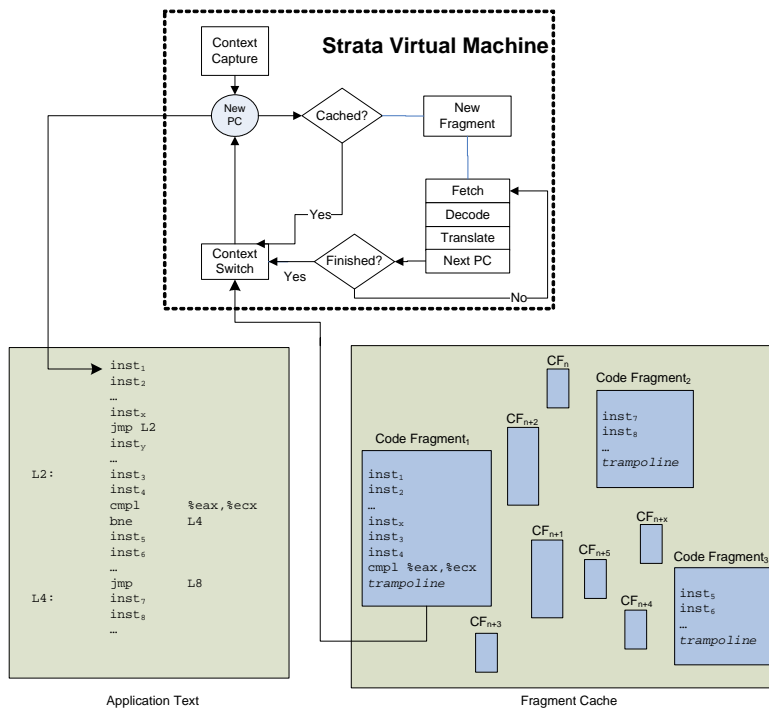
Strata Virtual Machine

Context Capture

New PC

Cached?

New Fragment

Fetch
Decode
Translate
Next PC

Yes

Context Switch

Finished?

Yes

No

$inst_1$
$inst_2$
…
$inst_x$
jmp L2
$inst_y$
…
L2: $inst_3$
$inst_4$
cmpl %eax,%ecx
bne L4
$inst_5$
$inst_6$
…
jmp L8
L4: $inst_7$
$inst_8$
…

Application Text

$CF_n$

Code Fragment$_2$
$inst_7$
$inst_8$
…
trampoline

$CF_{n+2}$

Code Fragment$_1$
$inst_1$
$inst_2$
…
$inst_x$
$inst_3$
$inst_4$
cmpl %eax,%ecx
trampoline

$CF_{n+1}$

$CF_{n+x}$

$CF_{n+5}$

Code Fragment$_3$
$inst_5$
$inst_6$
…
trampoline

$CF_{n+4}$

$CF_{n+3}$

Fragment Cache